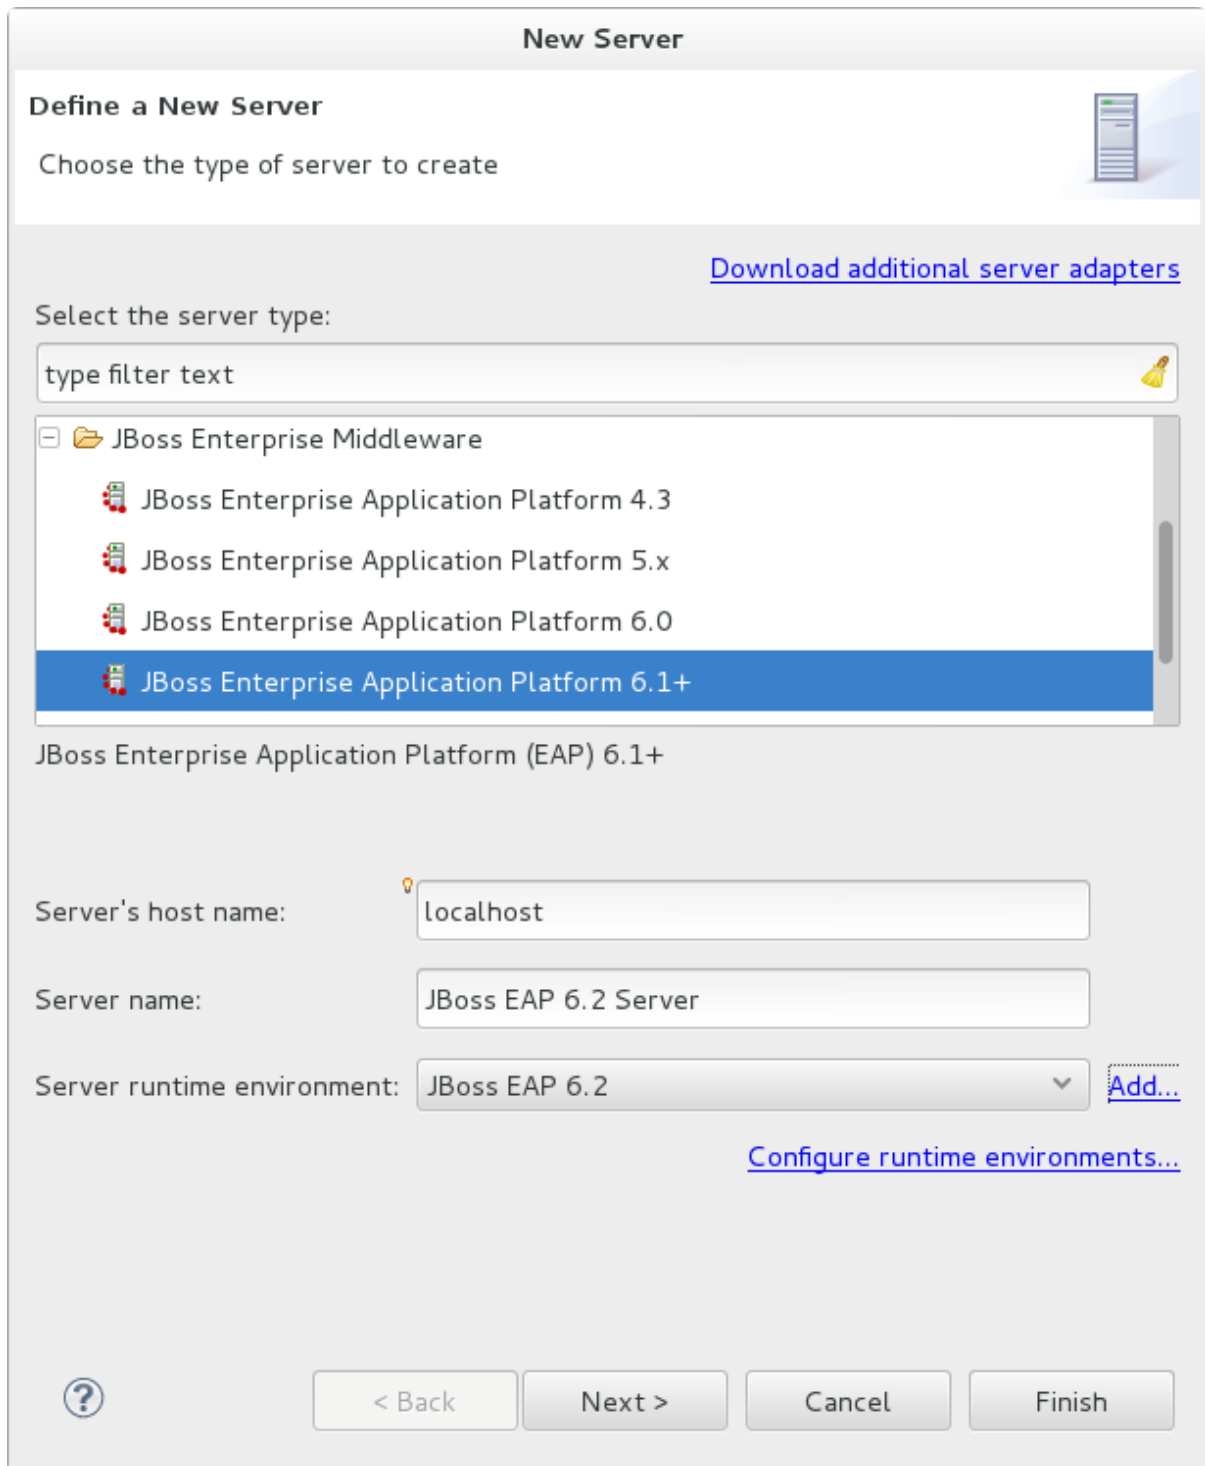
New Server

Define a New Server

Choose the type of server to create

Download additional server adapters

Select the server type:

type filter text

JBoss Enterprise Middleware

JBoss Enterprise Application Platform 4.3

JBoss Enterprise Application Platform 5.x

JBoss Enterprise Application Platform 6.0

JBoss Enterprise Application Platform 6.1+

JBoss Enterprise Application Platform (EAP) 6.1+

Server's host name: localhost

Server name: JBoss EAP 6.2 Server

Server runtime environment: JBoss EAP 6.2 Add...

Configure runtime environments...

?

< Back

Next >

Cancel

Finish